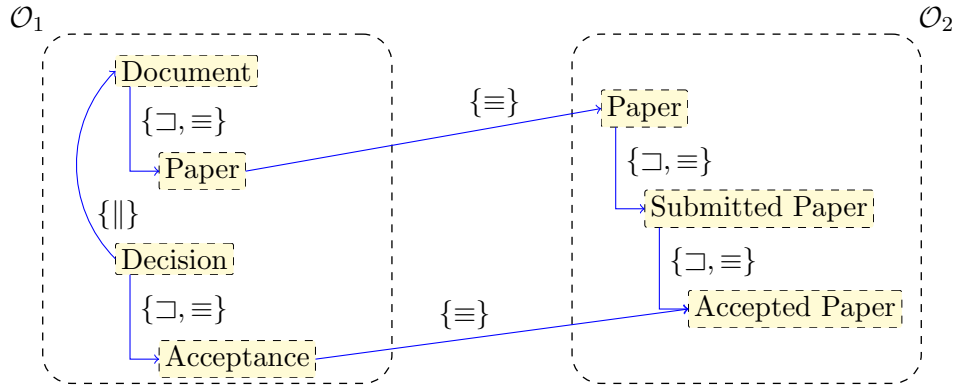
$\mathcal{O}_1$

$\mathcal{O}_2$

Document

$\{\sqsupset, \equiv\}$

Paper

$\{\|\}$

Decision

$\{\sqsupset, \equiv\}$

Acceptance

$\{\equiv\}$

$\{\equiv\}$

Paper

$\{\sqsupset, \equiv\}$

Submitted Paper

$\{\sqsupset, \equiv\}$

Accepted Paper